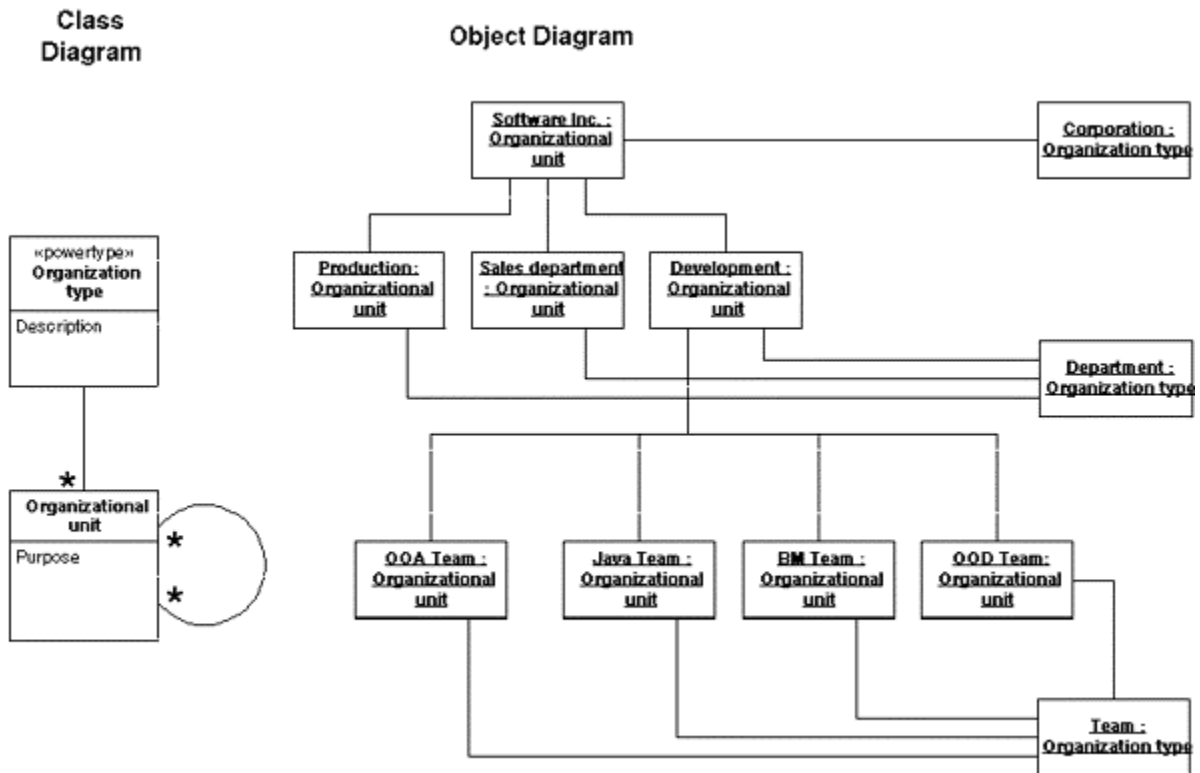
Class Diagram

Object Diagram

«powertype»
Organization type

Description

*

Organizational unit

Purpose

*

*

Software Inc. : Organizational unit

Corporation : Organization type

Production: Organizational unit

Sales department : Organizational unit

Development : Organizational unit

Department : Organization type

OOA Team : Organizational unit

Java Team : Organizational unit

BM Team : Organizational unit

OOD Team: Organizational unit

Team : Organization type